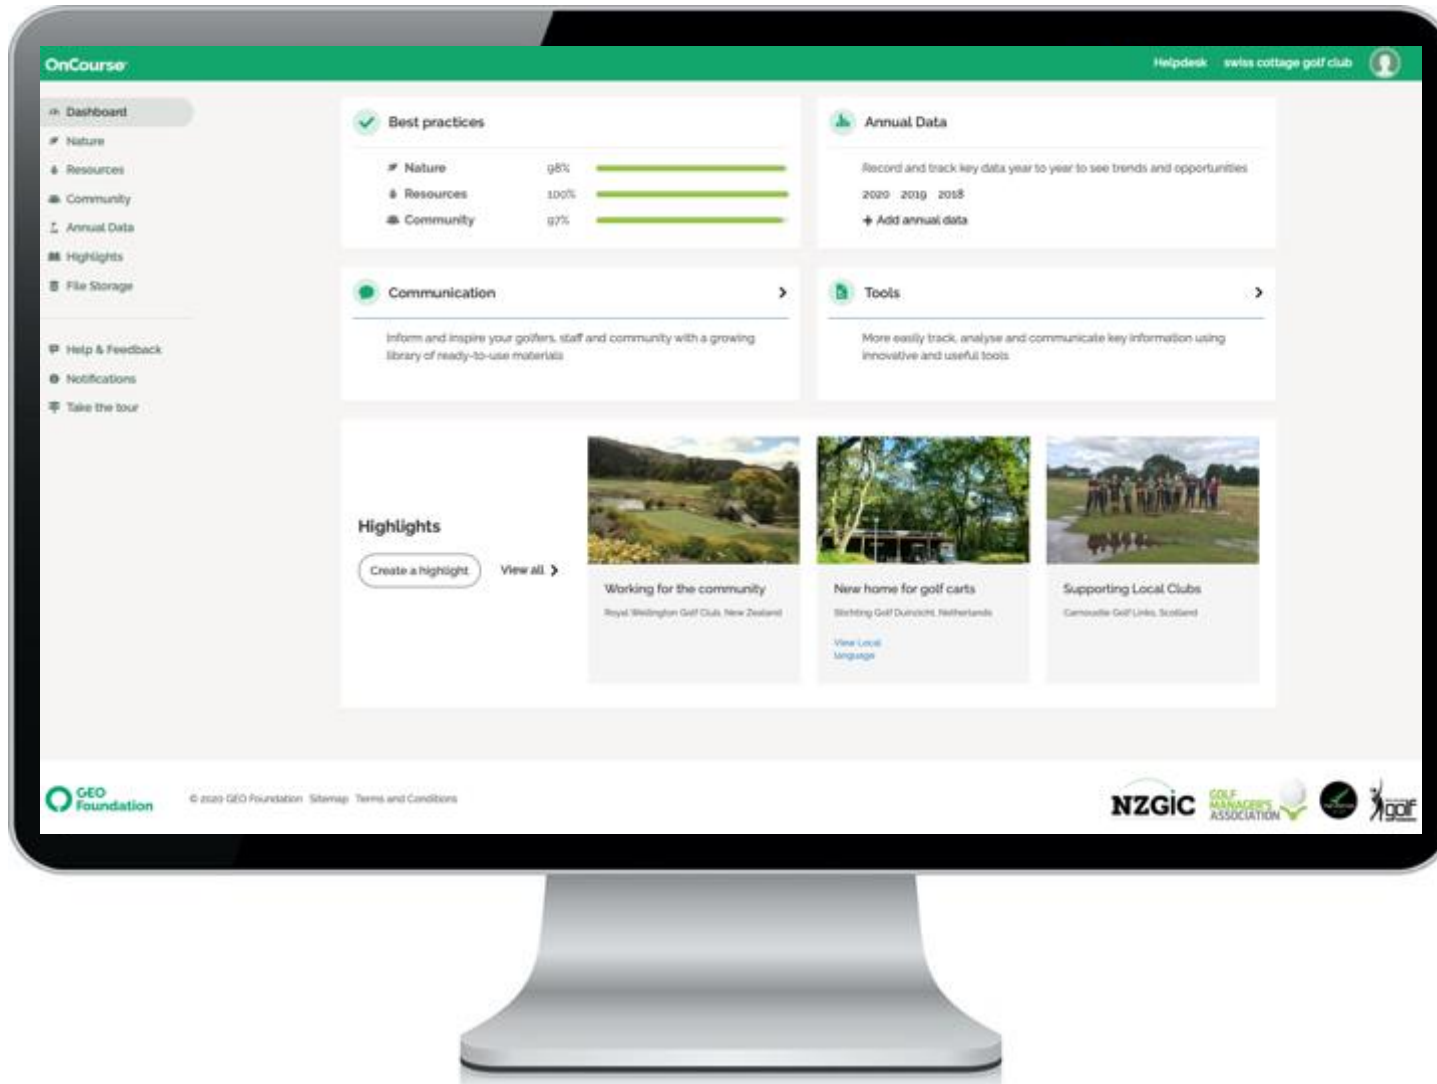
OnCourse

Helpdesk swiss cottage golf club

Dashboard
Nature
Resources
Community
Annual Data
Highlights
File Storage

Help & Feedback
Notifications
Take the tour

Best practices

Nature 98%
Resources 100%
Community 97%

Annual Data

Record and track key data year to year to see trends and opportunities

2020 2019 2018

+ Add annual data

Communication

Inform and inspire your golfers, staff and community with a growing library of ready-to-use materials

Tools

More easily track, analyse and communicate key information using innovative and useful tools

Highlights

Create a highlight

View all

Working for the community

Royal Wellington Golf Club, New Zealand

New home for golf carts

Stichting Golf Duinzicht, Netherlands

View Local language

Supporting Local Clubs

Carnoustie Golf Links, Scotland

GEO Foundation

© 2020 GEO Foundation Sitemap Terms and Conditions

NZGIC

GOLF MANAGERS' ASSOCIATION

golf